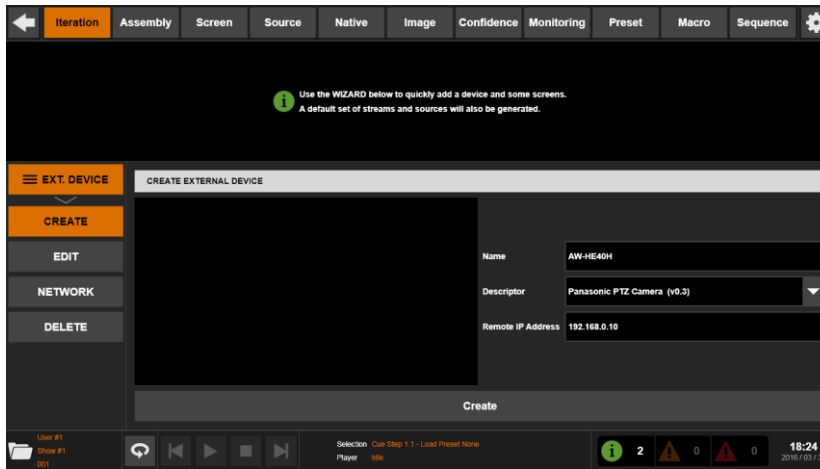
Iteration Assembly Screen Source Native Image Confidence Monitoring Preset Macro Sequence

Use the WIZARD below to quickly add a device and some screens.
A default set of streams and sources will also be generated.

EXT. DEVICE

CREATE

EDIT

NETWORK

DELETE

CREATE EXTERNAL DEVICE

Name AW-HE40H

Descriptor Panasonic PTZ Camera (v0.3)

Remote IP Address 192.168.0.10

Create

User #1
Show #1
001

Selection Cue Step 1.1 - Load Preset None
Player Idle

2 0 0

18:24
2016 / 03 / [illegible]